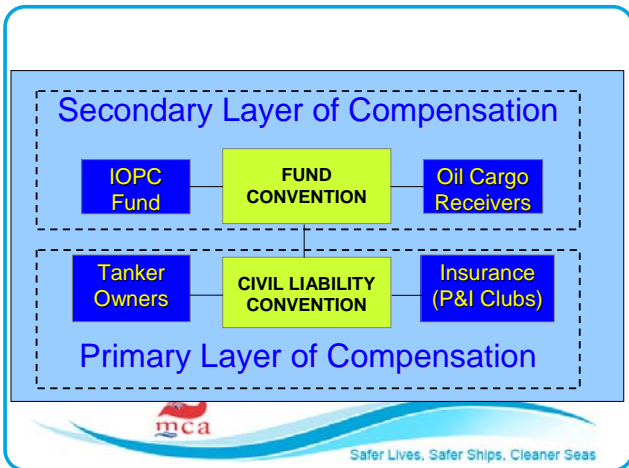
Secondary Layer of Compensation

IOPC Fund

FUND CONVENTION

Oil Cargo Receivers

Tanker Owners

CIVIL LIABILITY CONVENTION

Insurance (P&I Clubs)

Primary Layer of Compensation

mca

Safer Lives, Safer Ships, Cleaner Seas